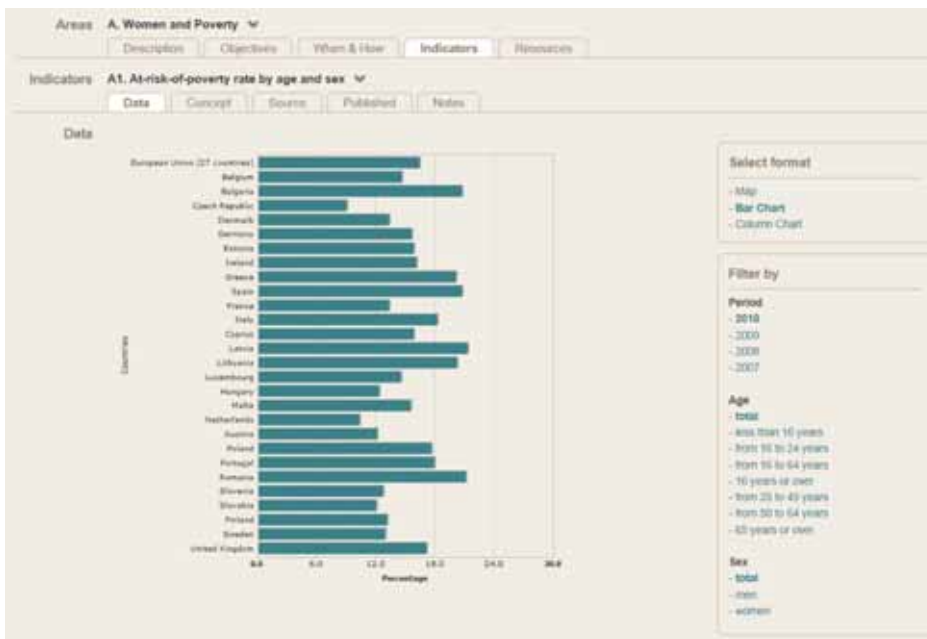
Areas A. Women and Poverty

Description Objectives When & How Indicators Resources

Indicators A1. At-risk-of-poverty rate by age and sex

Data Concept Source Published Notes

Data

European Union (27 countries)
Belgium
Bulgaria
Czech Republic
Denmark
Germany
Estonia
Ireland
Greece
Spain
France
Italy
Cyprus
Latvia
Lithuania
Luxembourg
Hungary
Malta
Netherlands
Austria
Poland
Portugal
Romania
Slovenia
Slovakia
Finland
Sweden
United Kingdom

Countries

0.0 6.0 12.0 18.0 24.0 30.0

Percentage

Select format

- Map
- Bar Chart
- Column Chart

Filter by

Period
- 2010
- 2009
- 2008
- 2007

Age
- total
- less than 16 years
- from 16 to 24 years
- from 16 to 64 years
- 16 years or over
- from 25 to 49 years
- from 50 to 64 years
- 65 years or over

Sex
- total
- men
- women